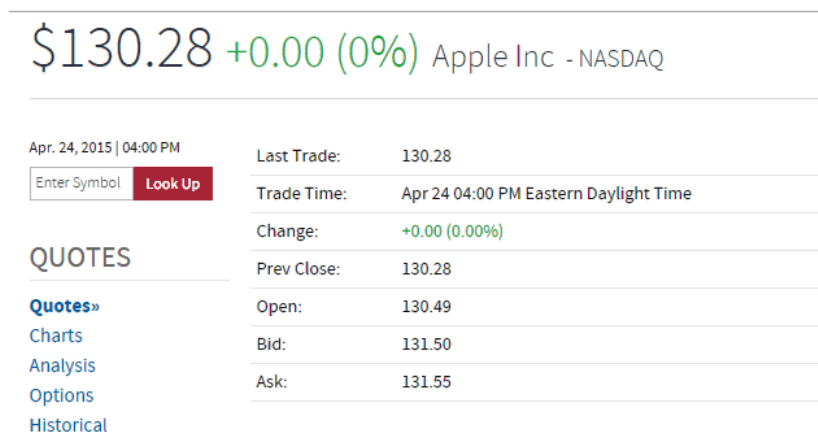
$130.28 +0.00 (0%) Apple Inc - NASDAQ

Apr. 24, 2015 | 04:00 PM

Enter Symbol Look Up

QUOTES

Quotes»
Charts
Analysis
Options
Historical

| Last Trade: | 130.28 |
|---|---|
| Trade Time: | Apr 24 04:00 PM Eastern Daylight Time |
| Change: | +0.00 (0.00%) |
| Prev Close: | 130.28 |
| Open: | 130.49 |
| Bid: | 131.50 |
| Ask: | 131.55 |